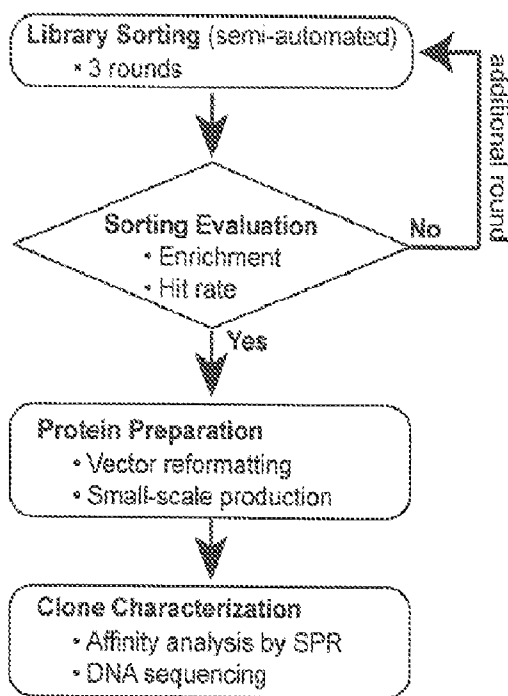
Library Sorting (semi-automated)
• 3 rounds

additional round

Sorting Evaluation
• Enrichment
• Hit rate

No

Yes

Protein Preparation
• Vector reformatting
• Small-scale production

Clone Characterization
• Affinity analysis by SPR
• DNA sequencing